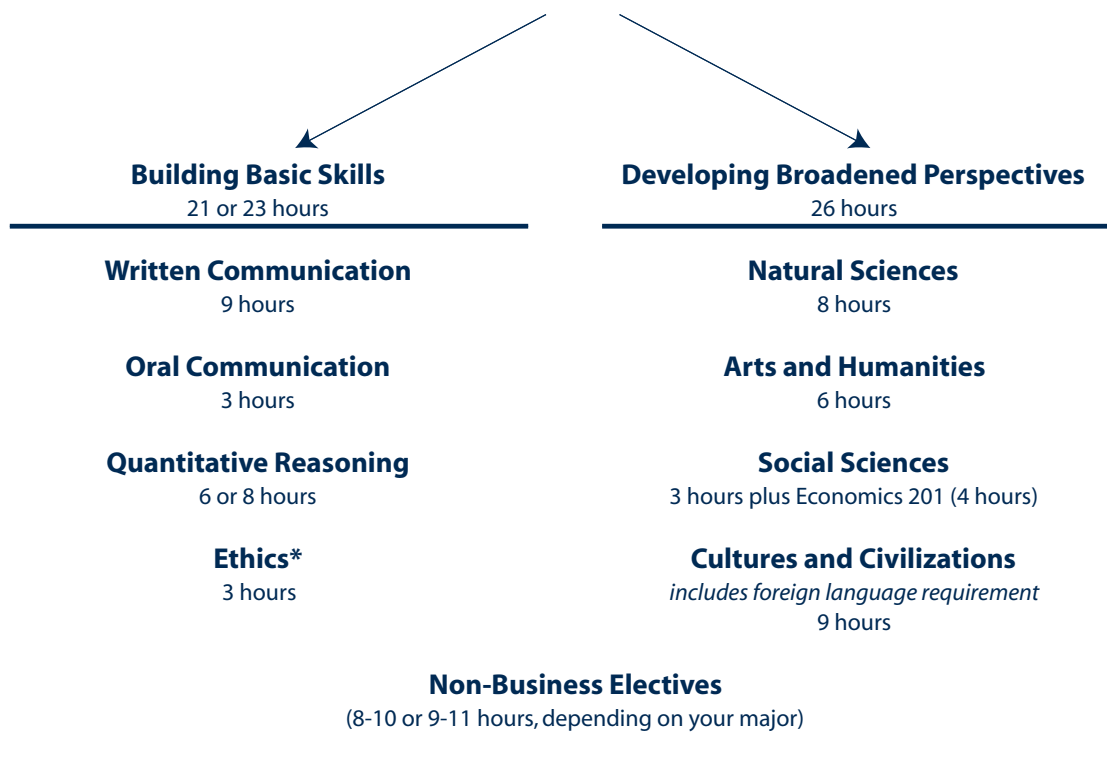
Building Basic Skills
21 or 23 hours

Written Communication
9 hours

Oral Communication
3 hours

Quantitative Reasoning
6 or 8 hours

Ethics*
3 hours

Developing Broadened Perspectives
26 hours

Natural Sciences
8 hours

Arts and Humanities
6 hours

Social Sciences
3 hours plus Economics 201 (4 hours)

Cultures and Civilizations
includes foreign language requirement
9 hours

Non-Business Electives
(8-10 or 9-11 hours, depending on your major)